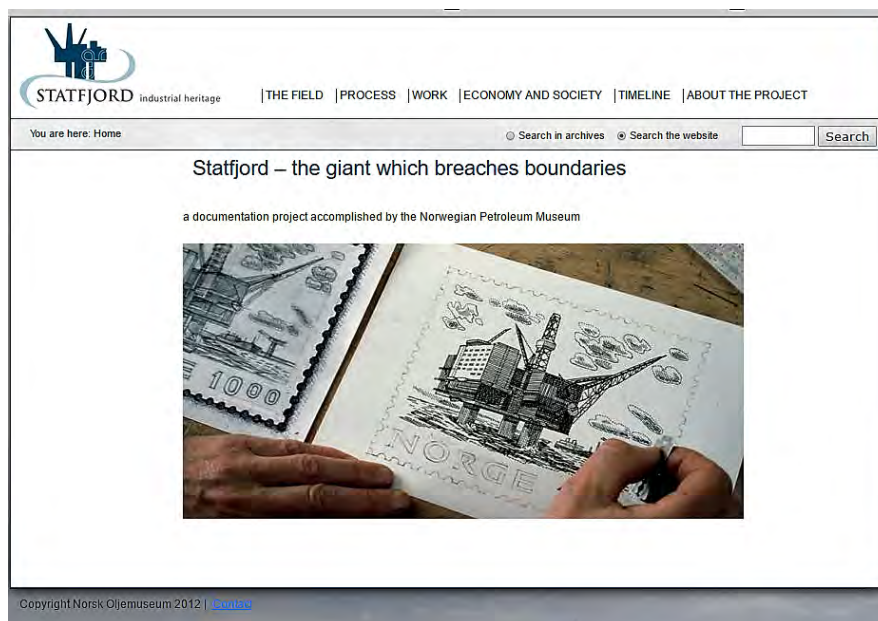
STATFJORD industrial heritage

|THE FIELD |PROCESS |WORK |ECONOMY AND SOCIETY |TIMELINE |ABOUT THE PROJECT

You are here: Home

Search in archives Search the website Search

Statfjord – the giant which breaches boundaries

a documentation project accomplished by the Norwegian Petroleum Museum

1000

NORGE

Copyright Norsk Oljemuseum 2012 | Contact